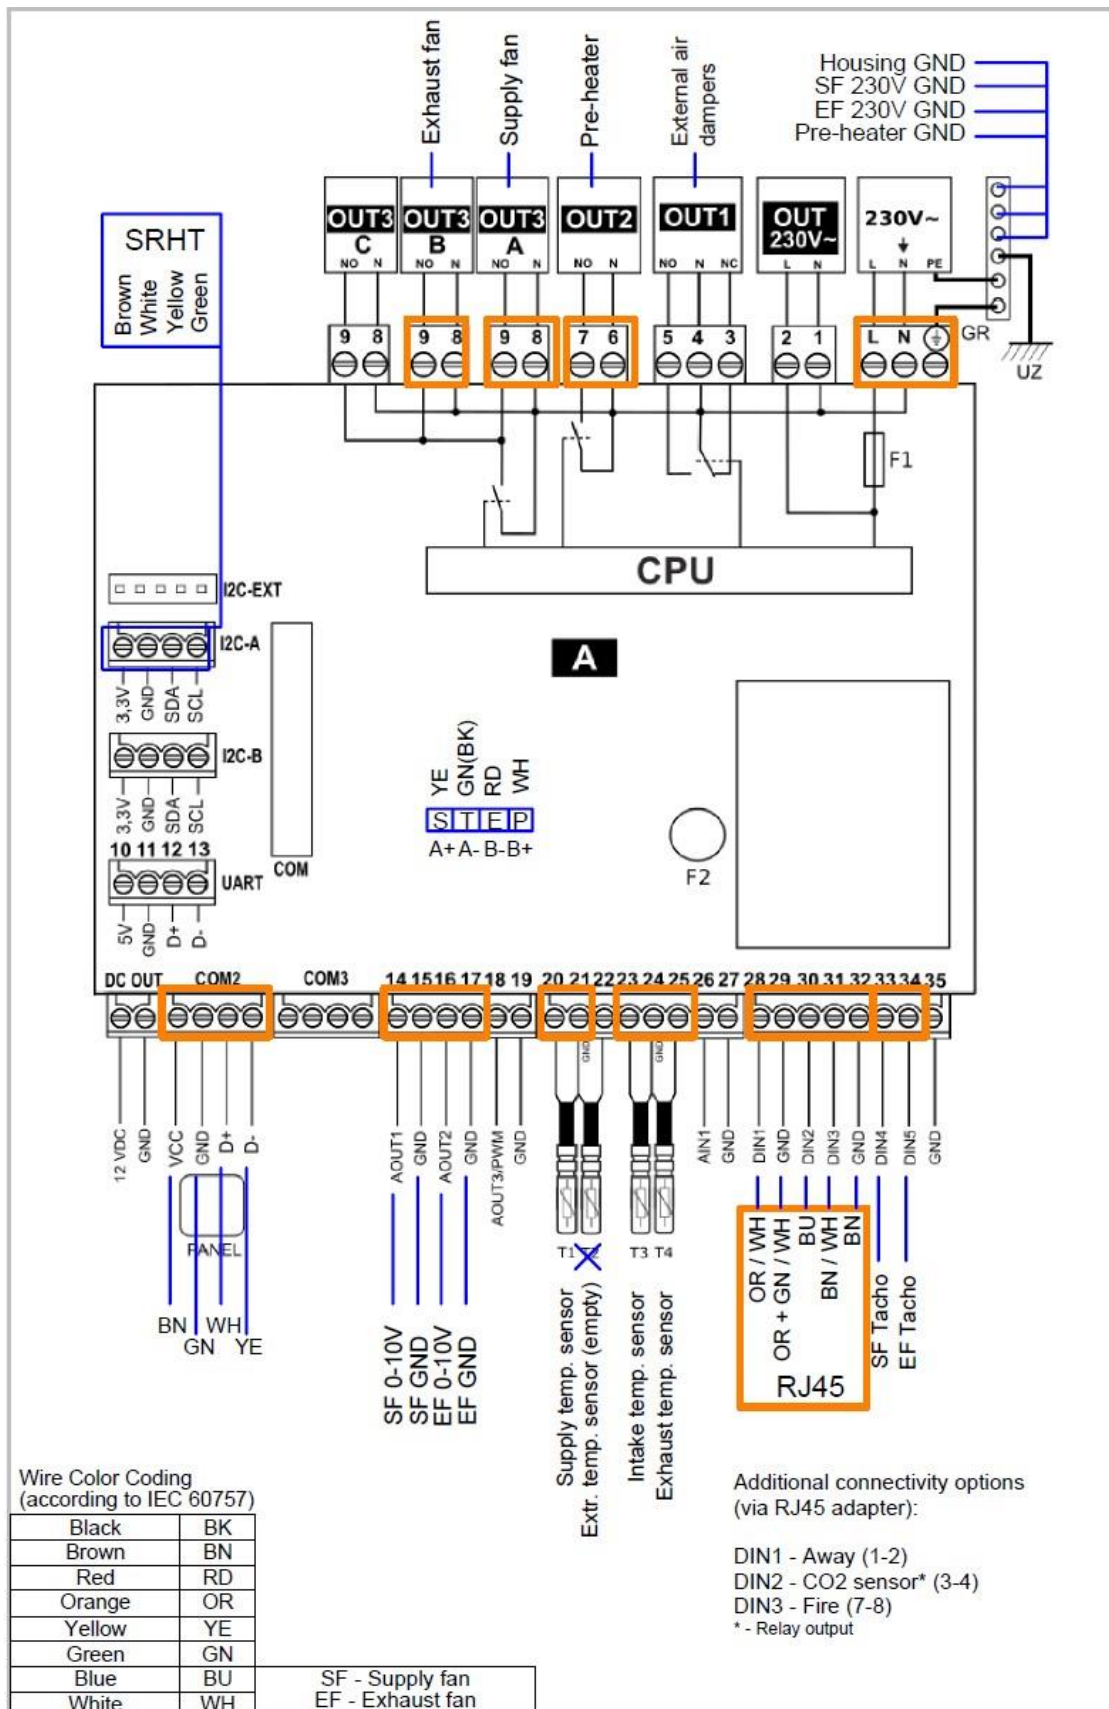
Exhaust fan
Supply fan
Pre-heater
External air dampers
Housing GND
SF 230V GND
EF 230V GND
Pre-heater GND

SRHT
Brown
White
Yellow
Green

OUT3 C
NO N
OUT3 B
NO N
OUT3 A
NO N
OUT2
NO N
OUT1
NO N NC
OUT 230V~
L N
230V~
L N PE

9 8 9 8 9 8 7 6 5 4 3 2 1 L N
GR
UZ
F1
CPU
I2C-EXT
I2C-A
3,3V GND SDA SCL
I2C-B
3,3V GND SDA SCL
10 11 12 13
UART
5V GND D+ D-
COM
A
YE GN(BK) RD WH
S T E P
A+ A- B- B+
F2

DC OUT COM2 COM3 14 15 16 17 18 19 20 21 22 23 24 25 26 27 28 29 30 31 32 33 34 35

12 VDC GND VCC GND D+ D-
PANEL
BN WH
GN YE
AOUT1 GND AOUT2 GND AOUT3/PWM GND
GND GND
AIN1 GND DIN1 GND DIN2 DIN3 GND DIN4 DIN5 GND
SF 0-10V
SF GND
EF 0-10V
EF GND
T1 T3 T4
Supply temp. sensor
Extr. temp. sensor (empty)
Intake temp. sensor
Exhaust temp. sensor
OR / WH
OR + GN / WH
BU
BN / WH
BN
RJ45
SF Tacho
EF Tacho

Wire Color Coding
(according to IEC 60757)

| Black | BK |
|---|---|
| Brown | BN |
| Red | RD |
| Orange | OR |
| Yellow | YE |
| Green | GN |
| Blue | BU |
| White | WH |

SF - Supply fan
EF - Exhaust fan

Additional connectivity options (via RJ45 adapter):

DIN1 - Away (1-2)
DIN2 - CO2 sensor* (3-4)
DIN3 - Fire (7-8)
* - Relay output